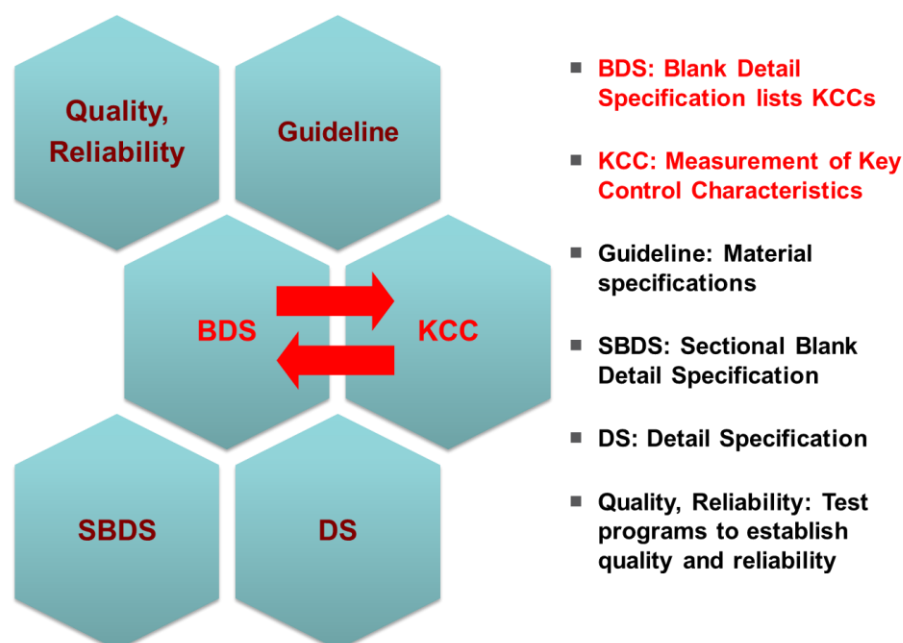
Quality, Reliability

Guideline

BDS

KCC

SBDS

DS

■ BDS: Blank Detail Specification lists KCCs

■ KCC: Measurement of Key Control Characteristics

■ Guideline: Material specifications

■ SBDS: Sectional Blank Detail Specification

■ DS: Detail Specification

■ Quality, Reliability: Test programs to establish quality and reliability